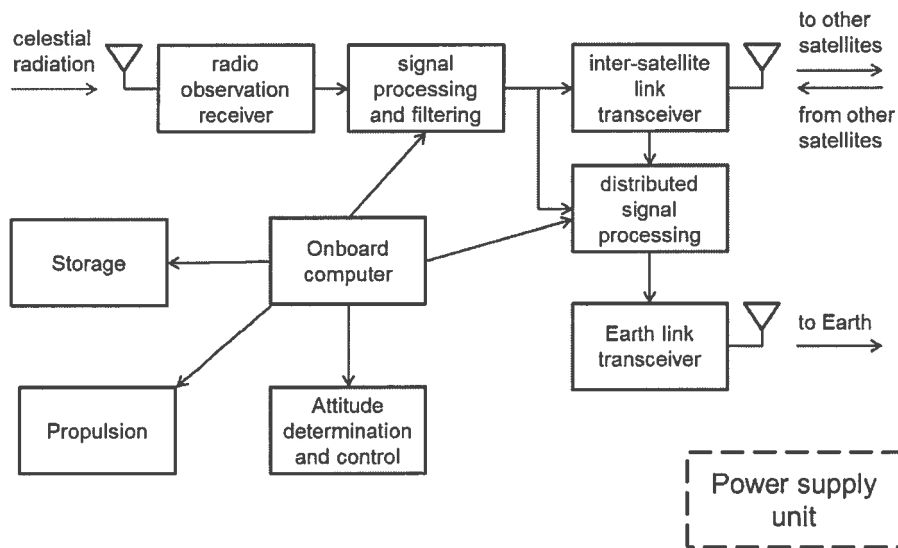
celestial radiation

radio observation receiver

signal processing and filtering

inter-satellite link transceiver

to other satellites

from other satellites

distributed signal processing

Storage

Onboard computer

Earth link transceiver

to Earth

Propulsion

Attitude determination and control

Power supply unit